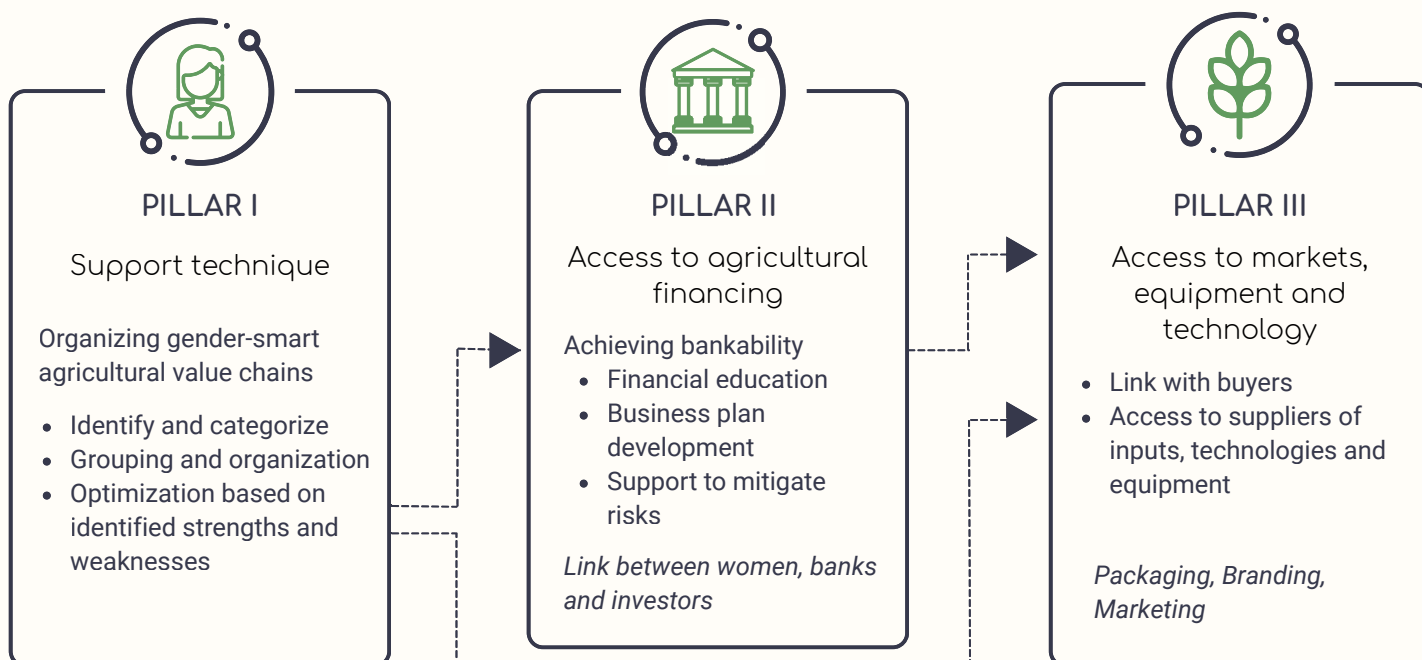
PILLAR I

Support technique

Organizing gender-smart agricultural value chains

- Identify and categorize
- Grouping and organization
- Optimization based on identified strengths and weaknesses

PILLAR II

Access to agricultural financing

Achieving bankability

- Financial education
- Business plan development
- Support to mitigate risks

*Link between women, banks and investors*

PILLAR III

Access to markets, equipment and technology

- Link with buyers
- Access to suppliers of inputs, technologies and equipment

*Packaging, Branding, Marketing*